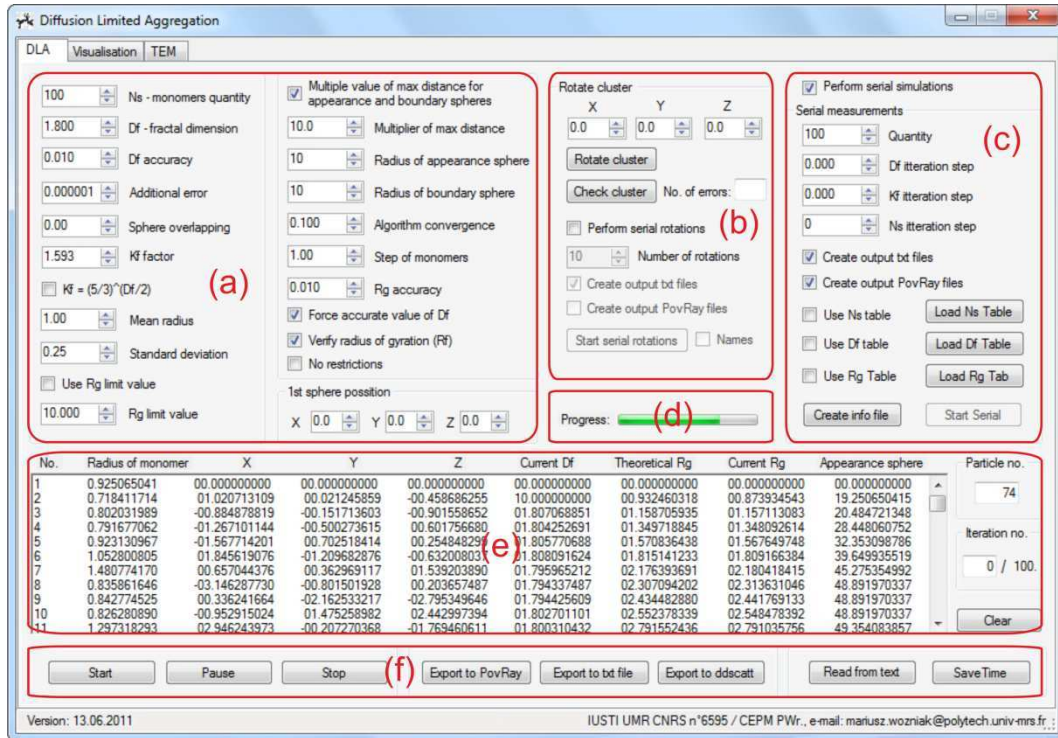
Diffusion Limited Aggregation

DLA | Visualisation | TEM

100 Ns - monomers quantity
1.800 Df - fractal dimension
0.010 Df accuracy
0.000001 Additional error
0.00 Sphere overlapping
1.593 Kf factor
Kf = (5/3)^(Df/2)
1.00 Mean radius
0.25 Standard deviation
Use Rg limit value
10.000 Rg limit value

(a)

Multiple value of max distance for appearance and boundary spheres
10.0 Multiplier of max distance
10 Radius of appearance sphere
10 Radius of boundary sphere
0.100 Algorithm convergence
1.00 Step of monomers
0.010 Rg accuracy
Force accurate value of Df
Verify radius of gyration (Rf)
No restrictions

1st sphere possition
X 0.0 Y 0.0 Z 0.0

Rotate cluster
X Y Z
0.0 0.0 0.0
Rotate cluster
Check cluster No. of errors:
Perform serial rotations
10 Number of rotations
Create output txt files
Create output PovRay files
Start serial rotations Names

(b)

Progress:
(d)

Perform serial simulations
Serial measurements
100 Quantity
0.000 Df itteration step
0.000 Kf itteration step
0 Ns itteration step
Create output txt files
Create output PovRay files
Use Ns table Load Ns Table
Use Df table Load Df Table
Use Rg Table Load Rg Tab
Create info file Start Serial

(c)

| No. | Radius of monomer | X | Y | Z | Current Df | Theoretical Rg | Current Rg | Appearance sphere |
|---|---|---|---|---|---|---|---|---|
| 1 | 0.925065041 | 00.000000000 | 00.000000000 | 00.000000000 | 00.000000000 | 00.000000000 | 00.000000000 | 00.000000000 |
| 2 | 0.718411714 | 01.020713109 | 00.021245859 | -00.458686255 | 10.000000000 | 00.932460318 | 00.873934543 | 19.250650415 |
| 3 | 0.802031989 | -00.884878819 | -00.151713603 | -00.901558652 | 01.807068851 | 01.158705935 | 01.157113083 | 20.484721348 |
| 4 | 0.791677062 | -01.267101144 | -00.500273615 | 00.601756680 | 01.804252691 | 01.349718845 | 01.348092614 | 28.448060752 |
| 5 | 0.923130967 | -01.567714201 | 00.702518414 | 00.25484829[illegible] | 01.805770688 | 01.570836438 | 01.567649748 | 32.353098786 |
| 6 | 1.052800805 | 01.845619076 | -01.209682876 | -00.63200803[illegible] | 01.808091624 | 01.815141233 | 01.809166384 | 39.649935519 |
| 7 | 0.657044376 | 00.362969117 | 01.539203890 | 01.795965212 | 02.176393691 | 02.180418415 | 45.275354992 |
| 8 | 0.835861646 | -03.146287730 | -00.801501928 | 00.203657487 | 01.794337487 | 02.307094202 | 02.313631046 | 48.891970337 |
| 9 | 0.842774525 | 00.336241664 | -02.162533217 | -02.795349646 | 01.794425609 | 02.434482880 | 02.441769133 | 48.891970337 |
| 10 | 0.826280890 | -00.952915024 | 01.475258982 | 02.442997394 | 01.802701101 | 02.552378339 | 02.548478392 | 48.891970337 |
| 11 | 1.297318293 | 02.946243973 | -00.207270368 | -01.769460611 | 01.800310432 | 02.791552436 | 02.791035756 | 49.354083857 |

(e)

Particle no.
74
Iteration no.
0 / 100.
Clear

Start | Pause | Stop | (f) | Export to PovRay | Export to txt file | Export to ddscatt | Read from text | SaveTime

Version: 13.06.2011
IUSTI UMR CNRS n°6595 / CEPM PWr., e-mail: mariusz.wozniak@polytech.univ-mrs.fr